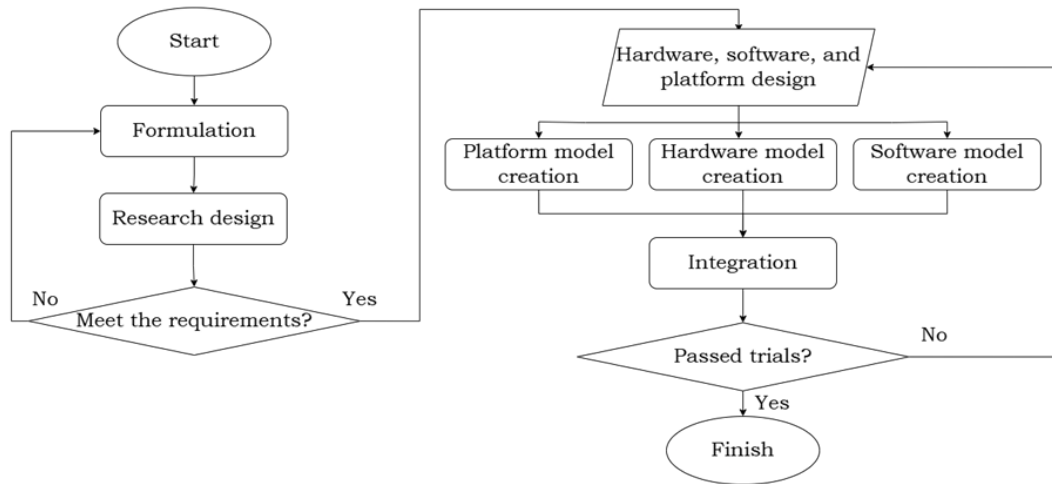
Start

Formulation

Research design

No

Meet the requirements?

Yes

Hardware, software, and platform design

Platform model creation

Hardware model creation

Software model creation

Integration

Passed trials?

No

Yes

Finish